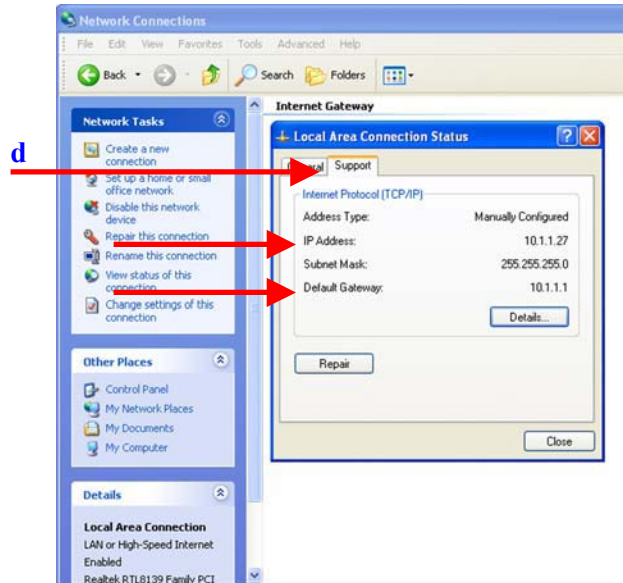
Network Connections

File Edit View Favorites Tools Advanced Help

Back Search Folders

d

Network Tasks

Create a new connection

Set up a home or small office network

Disable this network device

Repair this connection

Rename this connection

View status of this connection

Change settings of this connection

Other Places

Control Panel

My Network Places

My Documents

My Computer

Details

Local Area Connection

LAN or High-Speed Internet

Enabled

Realtek RTL8139 Family PCI

Internet Gateway

Local Area Connection Status

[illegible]ral Support

Internet Protocol (TCP/IP)

| | |
|---|---|
| Address Type: | Manually Configured |
| IP Address: | 10.1.1.27 |
| Subnet Mask: | 255.255.255.0 |
| Default Gateway: | 10.1.1.1 |

Details...

Repair

Close